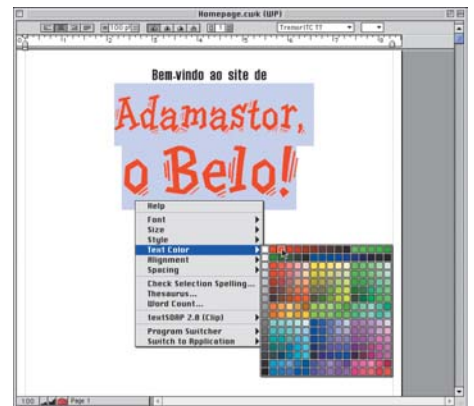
Homepage.cwk (WP)

100

Tremor ITC TT

Bem-vindo ao site de

Adamastor,

o Belo!

Help
Font
Size
Style
Text Color
Alignment
Spacing
Check Selection Spelling...
Thesaurus...
Word Count...
textSOAP 2.0 (Clip)
Program Switcher
Switch to Application

100

Page 1